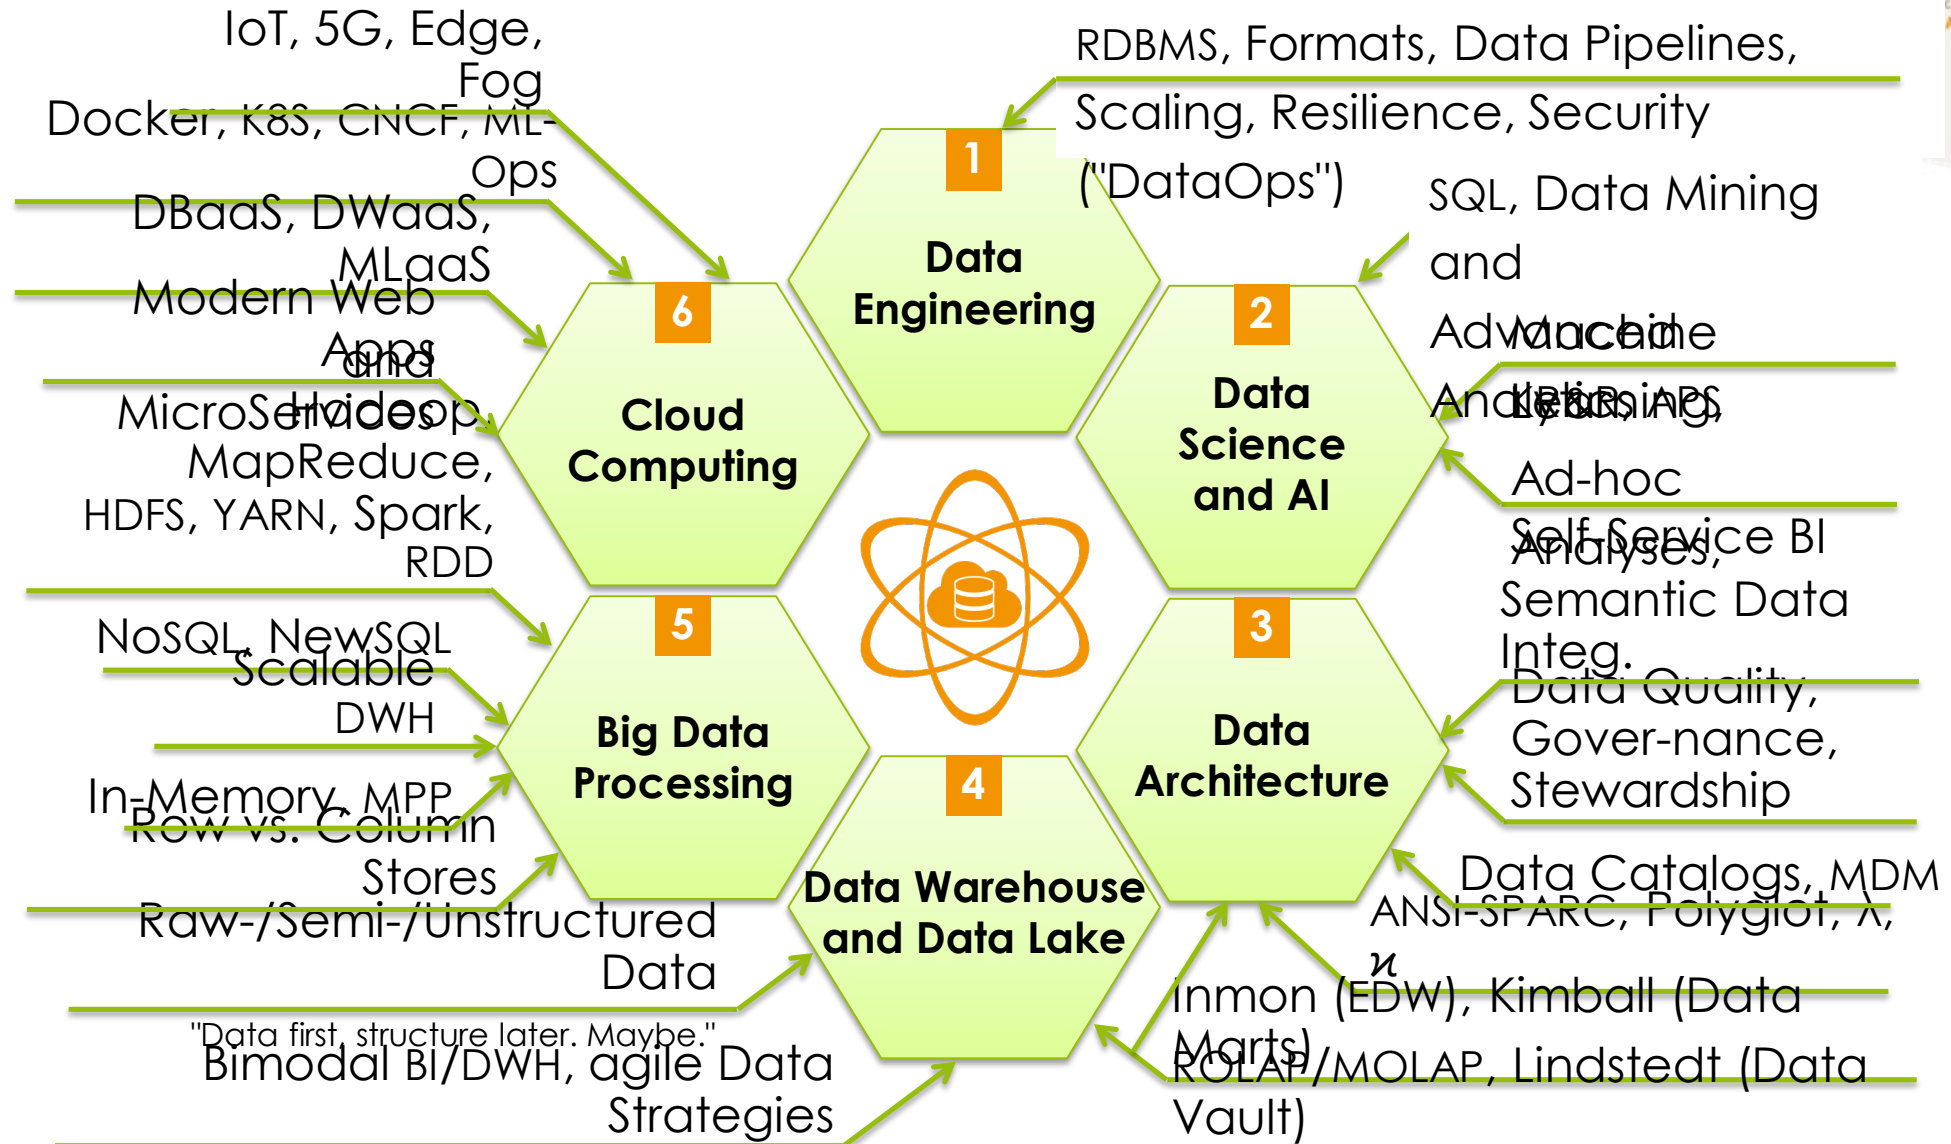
IoT, 5G, Edge, Fog

Docker, K8S, CNCF, ML-Ops

DBaaS, DWaaS, MLaaS

Modern Web Apps and MicroServices

Hadoop, MapReduce, HDFS, YARN, Spark, RDD

NoSQL, NewSQL

Scalable DWH

In-Memory, MPP

Row vs. Column Stores

Raw-/Semi-/Unstructured Data

"Data first, structure later. Maybe."

Bimodal BI/DWH, agile Data Strategies

RDBMS, Formats, Data Pipelines, Scaling, Resilience, Security ("DataOps")

SQL, Data Mining and Advanced Analytics, APS

Machine Learning

Ad-hoc Analyses, Self-Service BI

Semantic Data Integ.

Data Quality, Gover-nance, Stewardship

Data Catalogs, MDM

ANSI-SPARC, Polyglot, λ, ϰ

Inmon (EDW), Kimball (Data Marts)

ROLAP/MOLAP, Lindstedt (Data Vault)

1
Data Engineering

2
Data Science and AI

3
Data Architecture

4
Data Warehouse and Data Lake

5
Big Data Processing

6
Cloud Computing